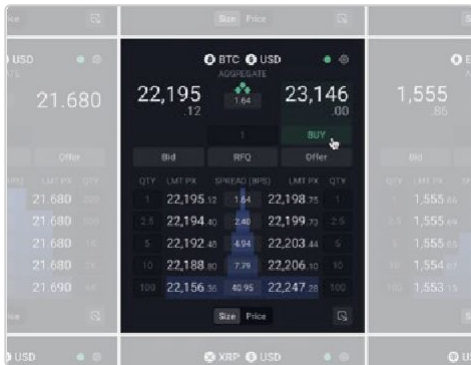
ice
Size Price
USD
21.680
Offer
LMT PX QTY
21.680
21.680
21.680
21.680
21.690
ice
USD

BTC USD
AGGREGATE
22,195 .12
1.64
23,146 .00
1
BUY
Bid
RFQ
Offer
QTY LMT PX SPREAD (BPS) LMT PX QTY
1 22,195.12 1.64 22,198.75 1
2.5 22,194.40 2.40 22,199.73 2.5
5 22,192.48 4.94 22,203.44 5
10 22,188.80 7.79 22,206.10 10
100 22,156.36 40.95 22,247.28 100
Size Price
XRP USD

1,555 .86
Bid
QTY LMT PX
1,555.
1,555.
1,555.
1,554.
1,553.
U